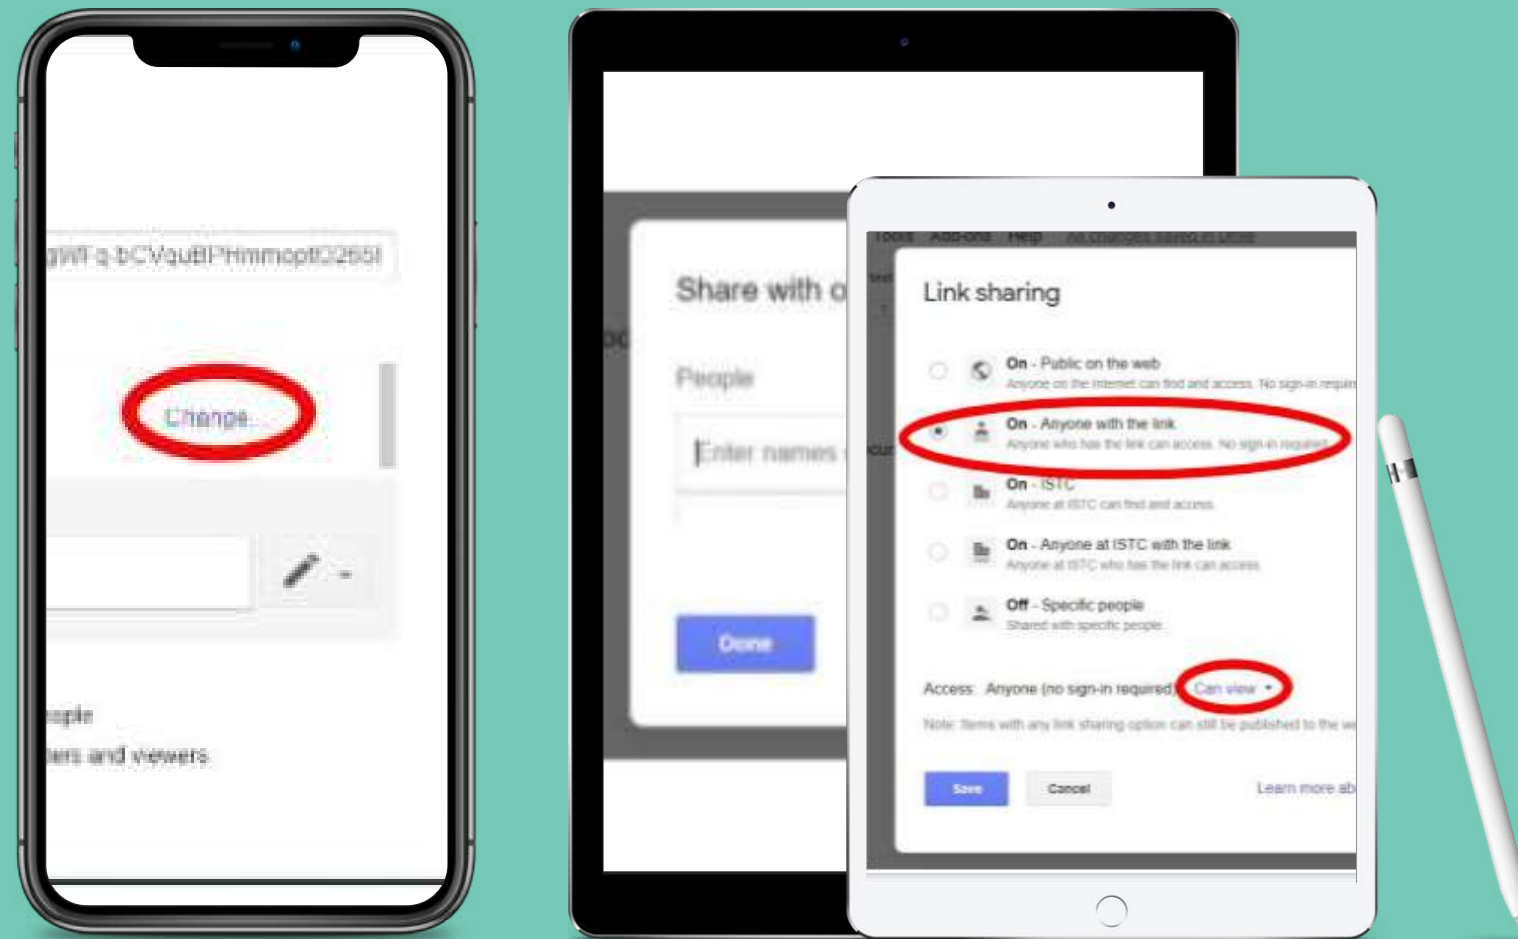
gWTq-bCVquBPHmmoptO265I

Change...

ople
ters and viewers

Share with o

People

Enter names

Done

Tools Add-ons Help All changes saved in Drive

Link sharing

On - Public on the web
Anyone on the Internet can find and access. No sign-in requir

On - Anyone with the link
Anyone who has the link can access. No sign-in required

On - ISTC
Anyone at ISTC can find and access

On - Anyone at ISTC with the link
Anyone at ISTC who has the link can access

Off - Specific people
Shared with specific people

Access: Anyone (no sign-in required) Can view

Note: Items with any link sharing option can still be published to the we

Save Cancel Learn more ab